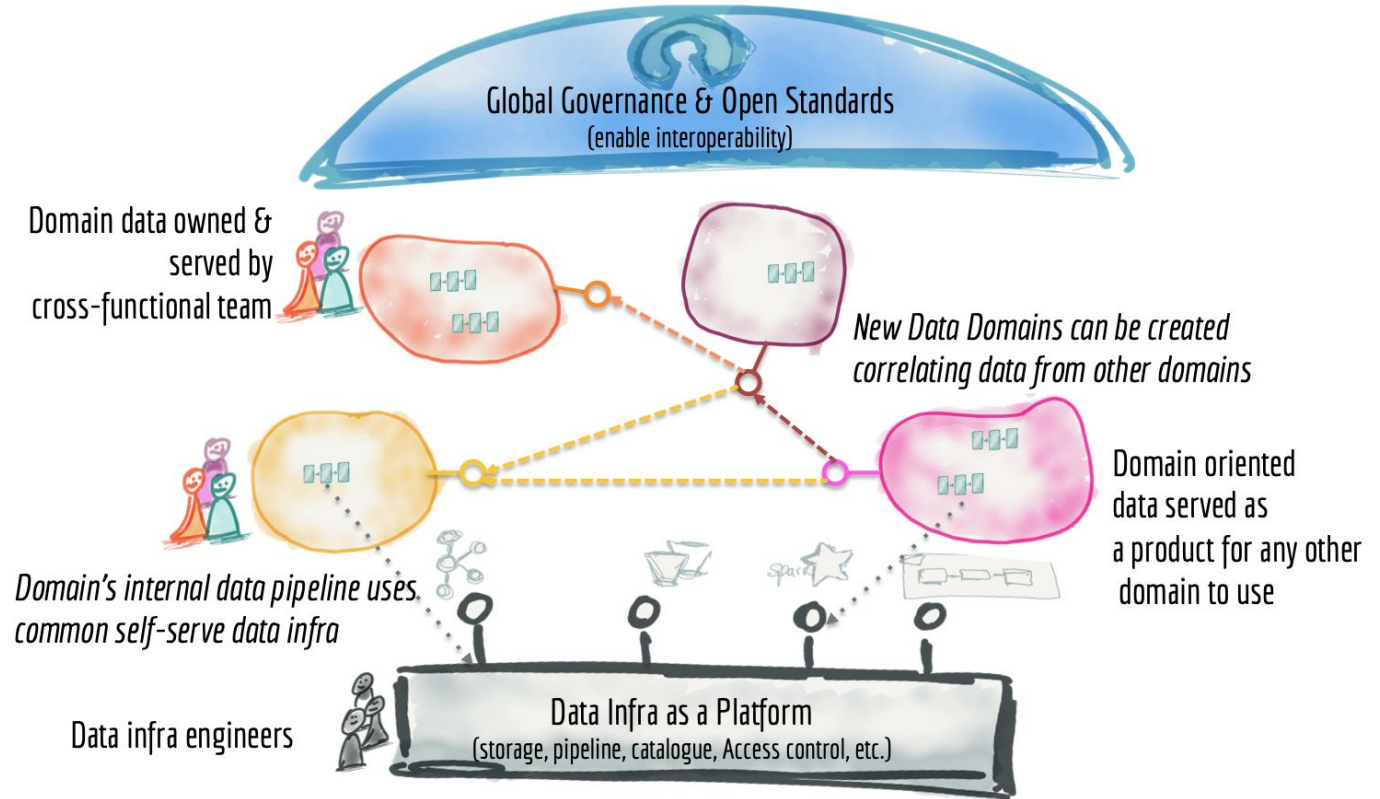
Global Governance & Open Standards
(enable interoperability)

Domain data owned & served by cross-functional team

New Data Domains can be created correlating data from other domains

Domain oriented data served as a product for any other domain to use

Domain's internal data pipeline uses common self-serve data infra

Spark

Data infra engineers

Data Infra as a Platform
(storage, pipeline, catalogue, Access control, etc.)